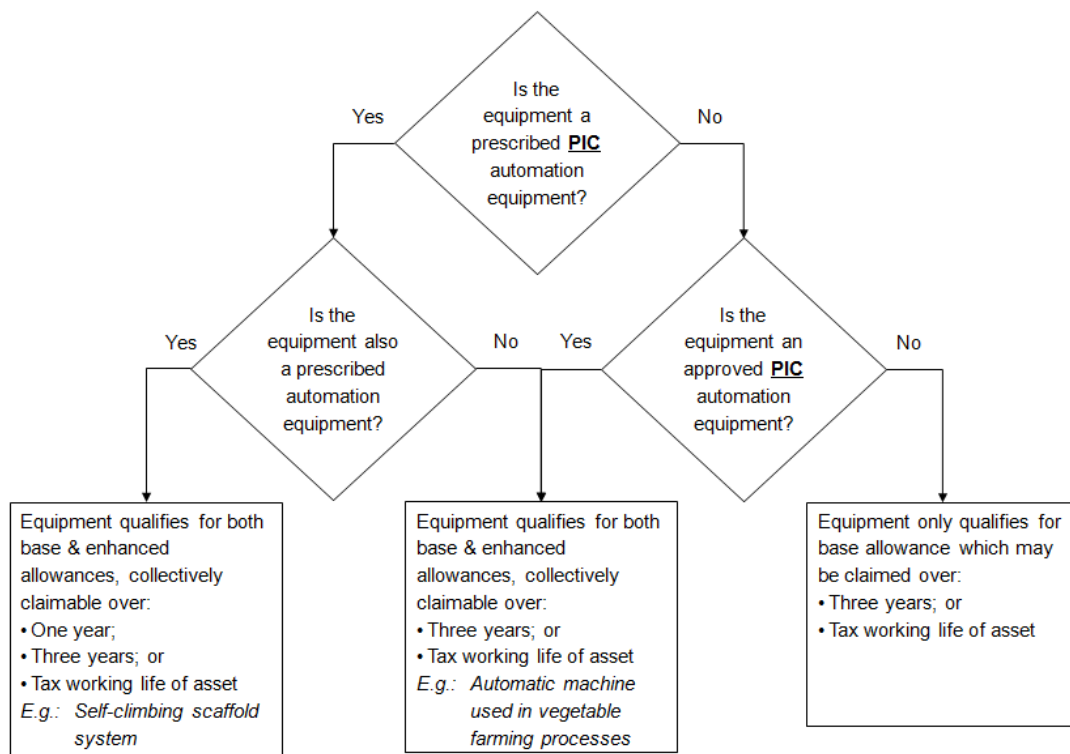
Is the equipment a prescribed **PIC** automation equipment?

Yes

No

Is the equipment also a prescribed automation equipment?

Yes

No

Yes

Is the equipment an approved **PIC** automation equipment?

No

Equipment qualifies for both base & enhanced allowances, collectively claimable over:
• One year;
• Three years; or
• Tax working life of asset
*E.g.: Self-climbing scaffold system*

Equipment qualifies for both base & enhanced allowances, collectively claimable over:
• Three years; or
• Tax working life of asset
*E.g.: Automatic machine used in vegetable farming processes*

Equipment only qualifies for base allowance which may be claimed over:
• Three years; or
• Tax working life of asset